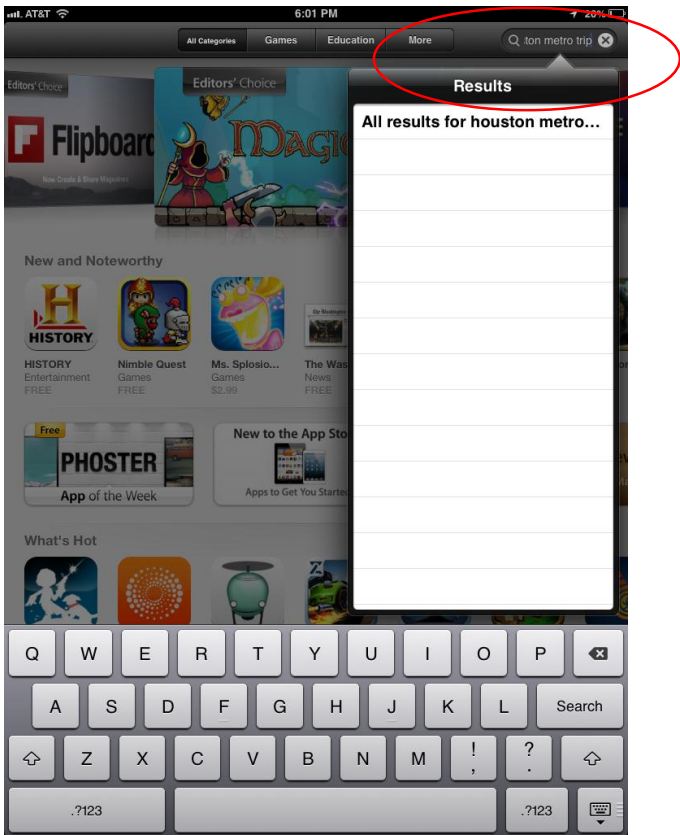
AT&T 6:01 PM 20%

All Categories Games Education More

ton metro trip

Editors' Choice

Flipboard

Now Create & Share Magazines

Editors' Choice

Magic

Results

All results for houston metro...

New and Noteworthy

HISTORY

HISTORY
Entertainment
FREE

Nimble Quest
Games
FREE

Ms. Splosio...
Games
$2.99

The Was
News
FREE

Free

PHOSTER

App of the Week

New to the App Sto

Apps to Get You Started

What's Hot

Q W E R T Y U I O P

A S D F G H J K L Search

Z X C V B N M ! , ? .

.?123 .?123